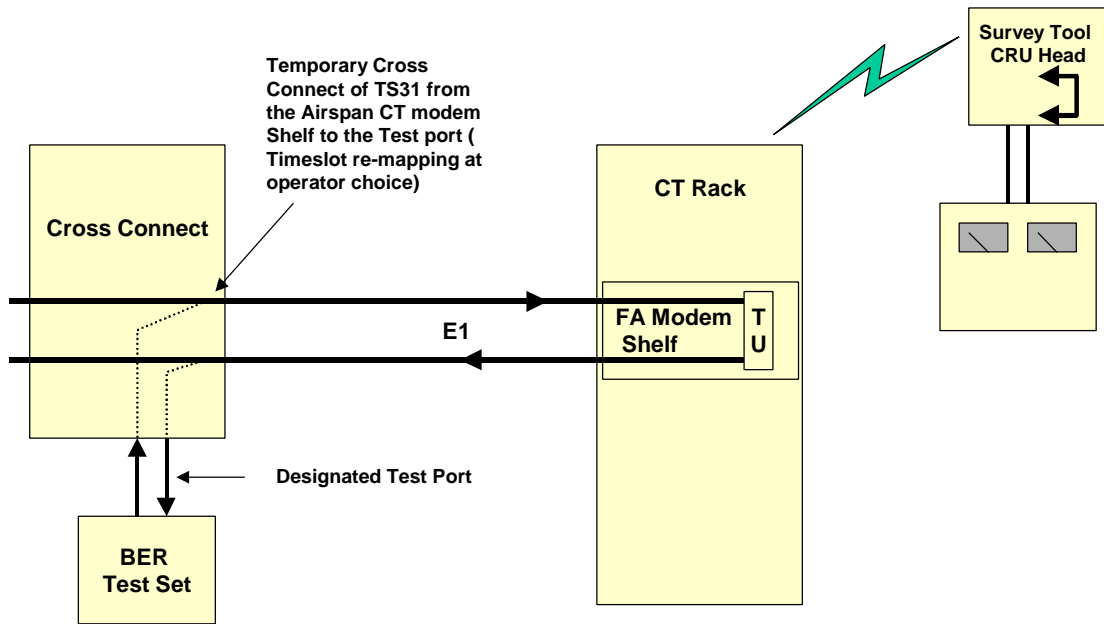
Temporary Cross Connect of TS31 from the Airspan CT modem Shelf to the Test port ( Timeslot re-mapping at operator choice)

Survey Tool CRU Head

Cross Connect

CT Rack

FA Modem Shelf

T U

E1

Designated Test Port

BER Test Set